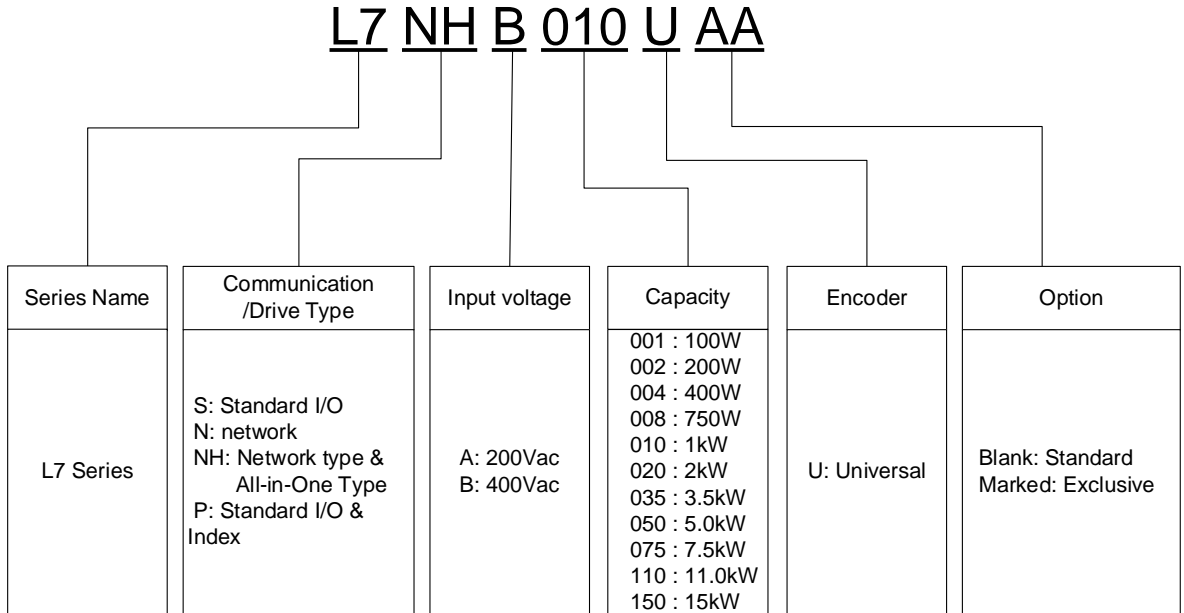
L7 NH B 010 U AA

| Series Name | Communication /Drive Type | Input voltage | Capacity | Encoder | Option |
|---|---|---|---|---|---|
| L7 Series | S: Standard I/O<br>N: network<br>NH: Network type & All-in-One Type<br>P: Standard I/O & Index | A: 200Vac<br>B: 400Vac | 001 : 100W<br>002 : 200W<br>004 : 400W<br>008 : 750W<br>010 : 1kW<br>020 : 2kW<br>035 : 3.5kW<br>050 : 5.0kW<br>075 : 7.5kW<br>110 : 11.0kW<br>150 : 15kW | U: Universal | Blank: Standard<br>Marked: Exclusive |